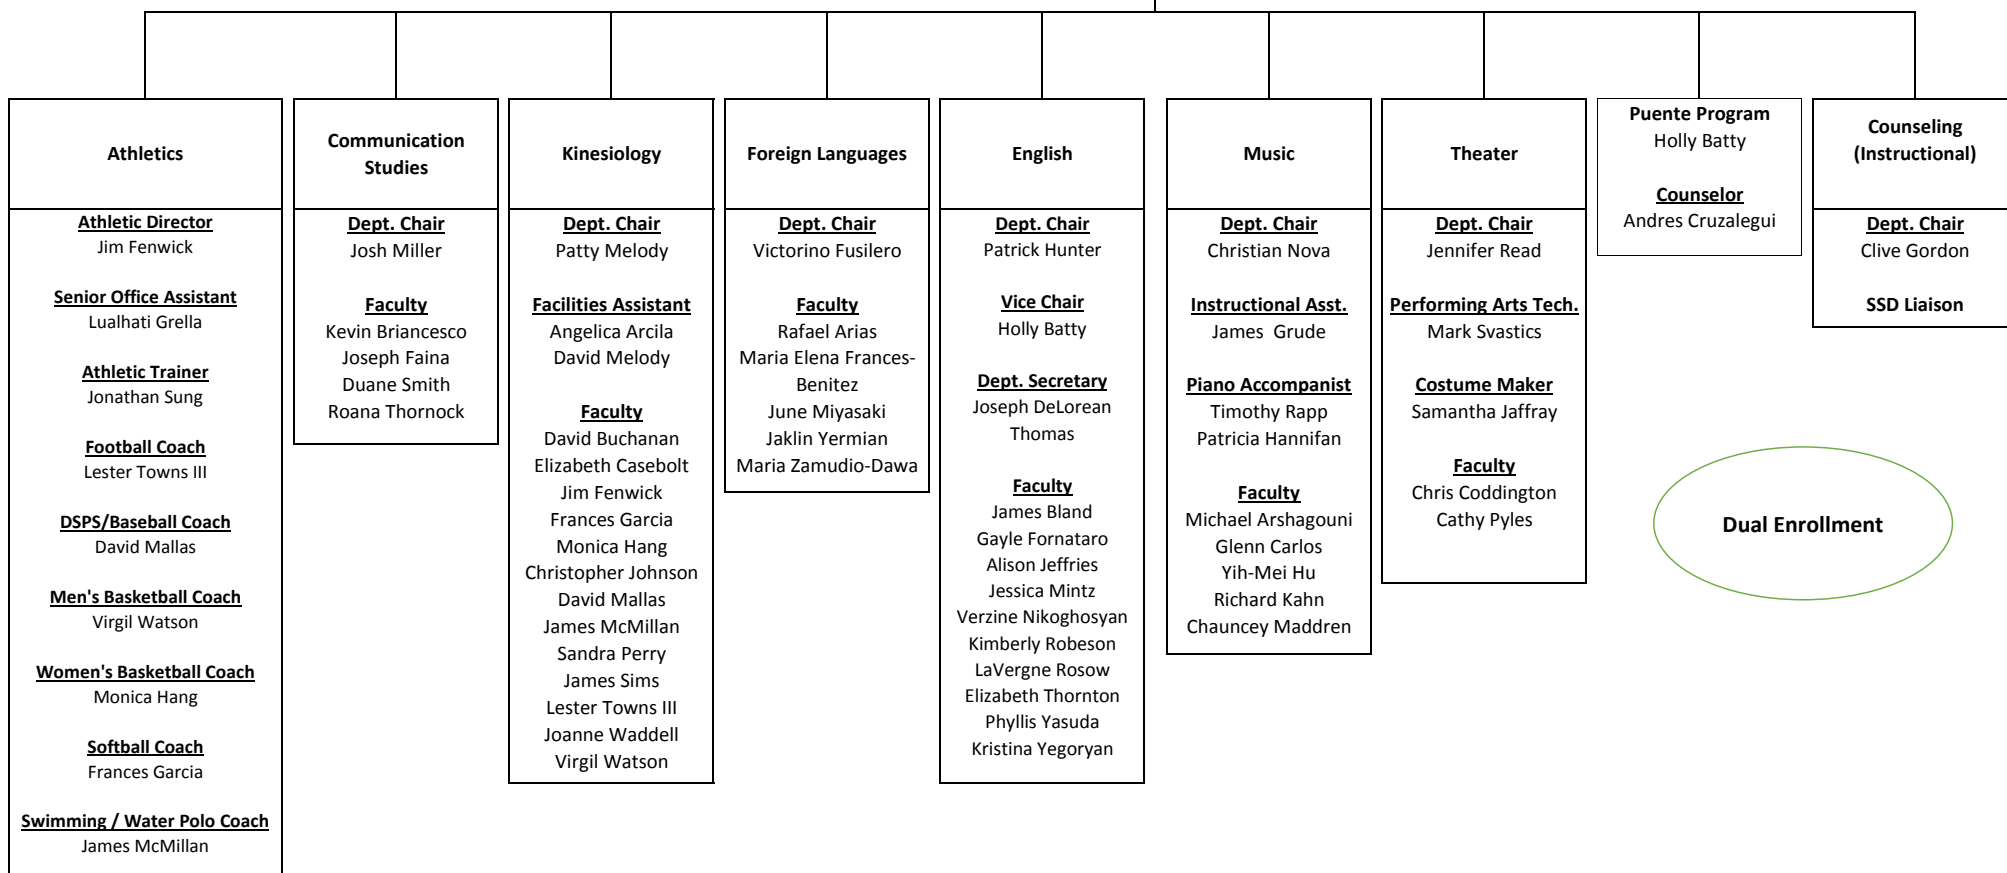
Athletics

Athletic Director
Jim Fenwick

Senior Office Assistant
Lualhati Grella

Athletic Trainer
Jonathan Sung

Football Coach
Lester Towns III

DSPS/Baseball Coach
David Mallas

Men's Basketball Coach
Virgil Watson

Women's Basketball Coach
Monica Hang

Softball Coach
Frances Garcia

Swimming / Water Polo Coach
James McMillan

Communication Studies

Dept. Chair
Josh Miller

Faculty
Kevin Briancesco
Joseph Faina
Duane Smith
Roana Thornock

Kinesiology

Dept. Chair
Patty Melody

Facilities Assistant
Angelica Arcila
David Melody

Faculty
David Buchanan
Elizabeth Casebolt
Jim Fenwick
Frances Garcia
Monica Hang
Christopher Johnson
David Mallas
James McMillan
Sandra Perry
James Sims
Lester Towns III
Joanne Waddell
Virgil Watson

Foreign Languages

Dept. Chair
Victorino Fusilero

Faculty
Rafael Arias
Maria Elena Frances-Benitez
June Miyasaki
Jaklin Yermian
Maria Zamudio-Dawa

English

Dept. Chair
Patrick Hunter

Vice Chair
Holly Batty

Dept. Secretary
Joseph DeLorean Thomas

Faculty
James Bland
Gayle Fornataro
Alison Jeffries
Jessica Mintz
Verzine Nikoghosyan
Kimberly Robeson
LaVergne Rosow
Elizabeth Thornton
Phyllis Yasuda
Kristina Yegoryan

Music

Dept. Chair
Christian Nova

Instructional Asst.
James Grude

Piano Accompanist
Timothy Rapp
Patricia Hannifan

Faculty
Michael Arshagouni
Glenn Carlos
Yih-Mei Hu
Richard Kahn
Chauncey Maddren

Theater

Dept. Chair
Jennifer Read

Performing Arts Tech.
Mark Svastics

Costume Maker
Samantha Jaffray

Faculty
Chris Coddington
Cathy Pyles

Puente Program
Holly Batty

Counselor
Andres Cruzalegui

Counseling (Instructional)

Dept. Chair
Clive Gordon

SSD Liaison

Dual Enrollment